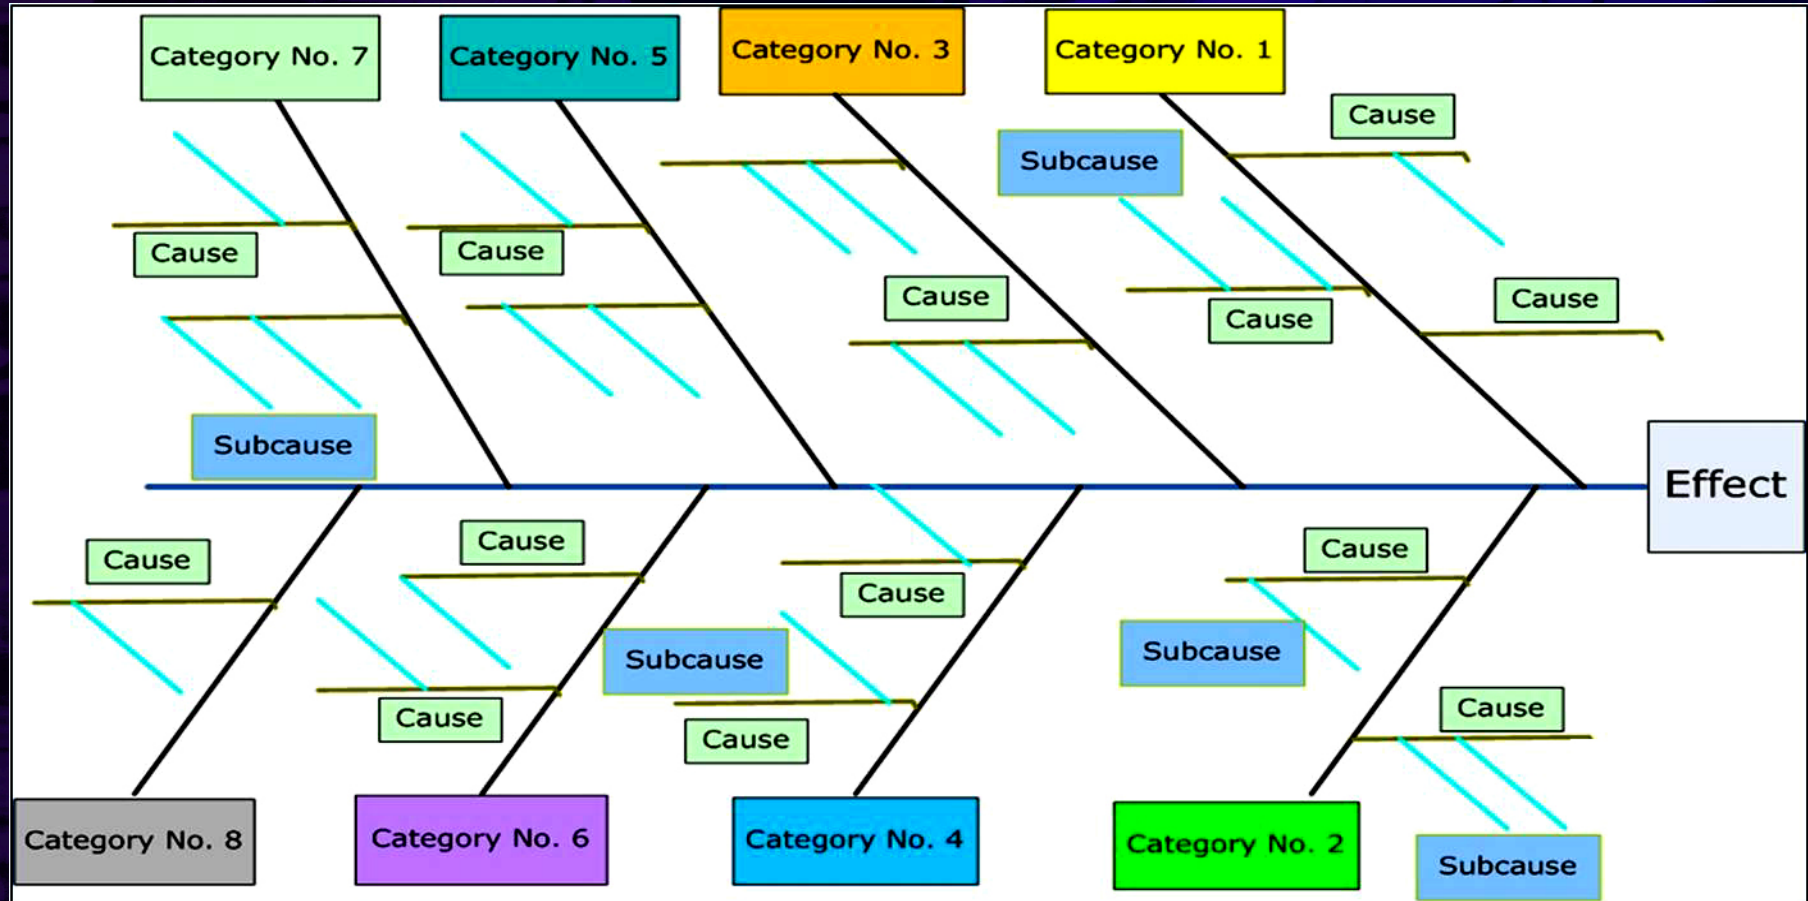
Category No. 7
Category No. 5
Category No. 3
Category No. 1
Cause
Subcause
Cause
Cause
Cause
Cause
Cause
Subcause
Effect
Cause
Cause
Cause
Cause
Cause
Subcause
Subcause
Cause
Cause
Cause
Category No. 8
Category No. 6
Category No. 4
Category No. 2
Subcause